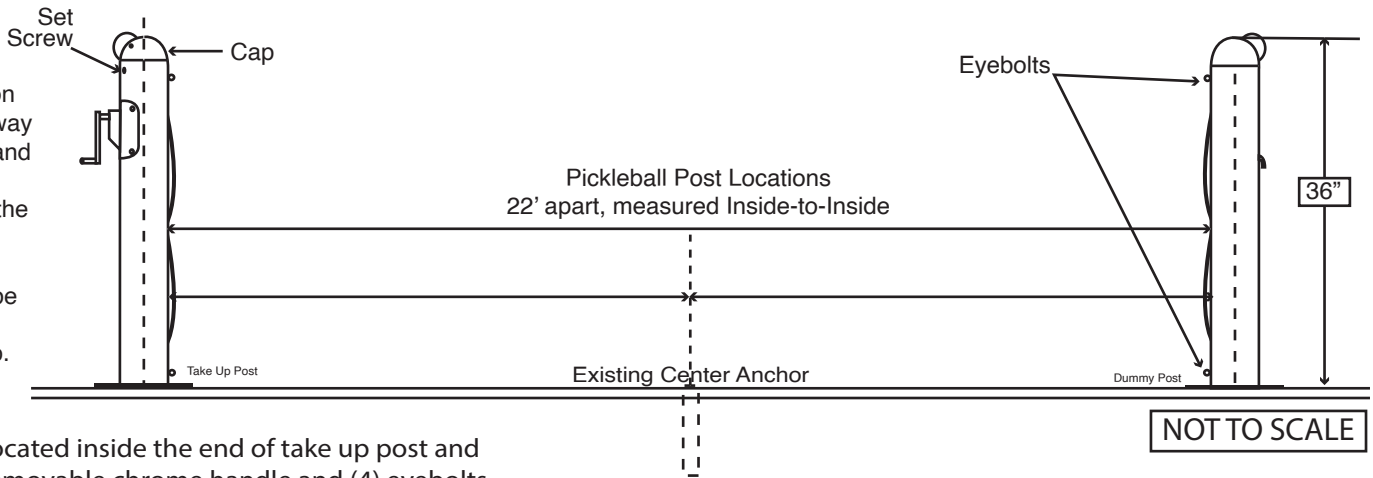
Set Screw

Cap

on
way
and

the

be

o.

Eyebolts

Pickleball Post Locations
22' apart, measured Inside-to-Inside

36"

Take Up Post

Existing Center Anchor

Dummy Post

NOT TO SCALE

ocated inside the end of take up post and
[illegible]movable chrome handle and (4) eyebolts